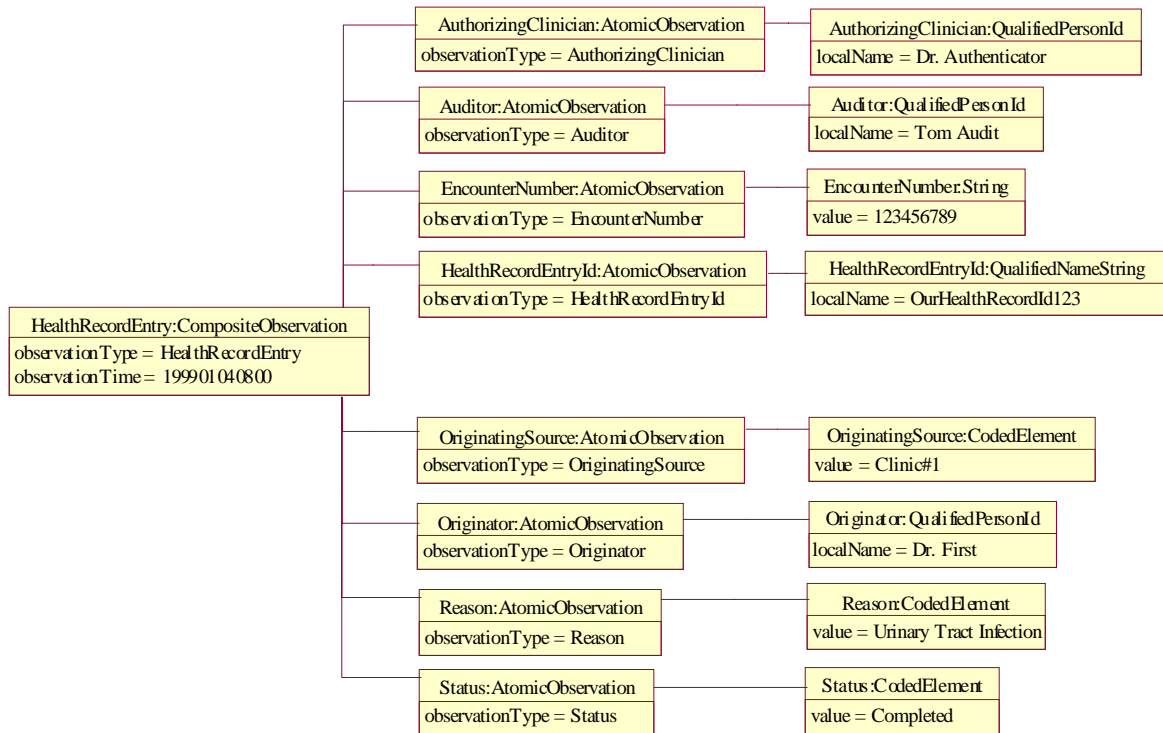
AuthorizingClinician:AtomicObservation
observationType = AuthorizingClinician

AuthorizingClinician:QualifiedPersonId
localName = Dr. Authenticator

Auditor:AtomicObservation
observationType = Auditor

Auditor:QualifiedPersonId
localName = Tom Audit

EncounterNumber:AtomicObservation
observationType = EncounterNumber

EncounterNumber:String
value = 123456789

HealthRecordEntryId:AtomicObservation
observationType = HealthRecordEntryId

HealthRecordEntryId:QualifiedNameString
localName = OurHealthRecordId123

HealthRecordEntry:CompositeObservation
observationType = HealthRecordEntry
observationTime = 199901040800

OriginatingSource:AtomicObservation
observationType = OriginatingSource

OriginatingSource:CodedElement
value = Clinic#1

Originator:AtomicObservation
observationType = Originator

Originator:QualifiedPersonId
localName = Dr. First

Reason:AtomicObservation
observationType = Reason

Reason:CodedElement
value = Urinary Tract Infection

Status:AtomicObservation
observationType = Status

Status:CodedElement
value = Completed